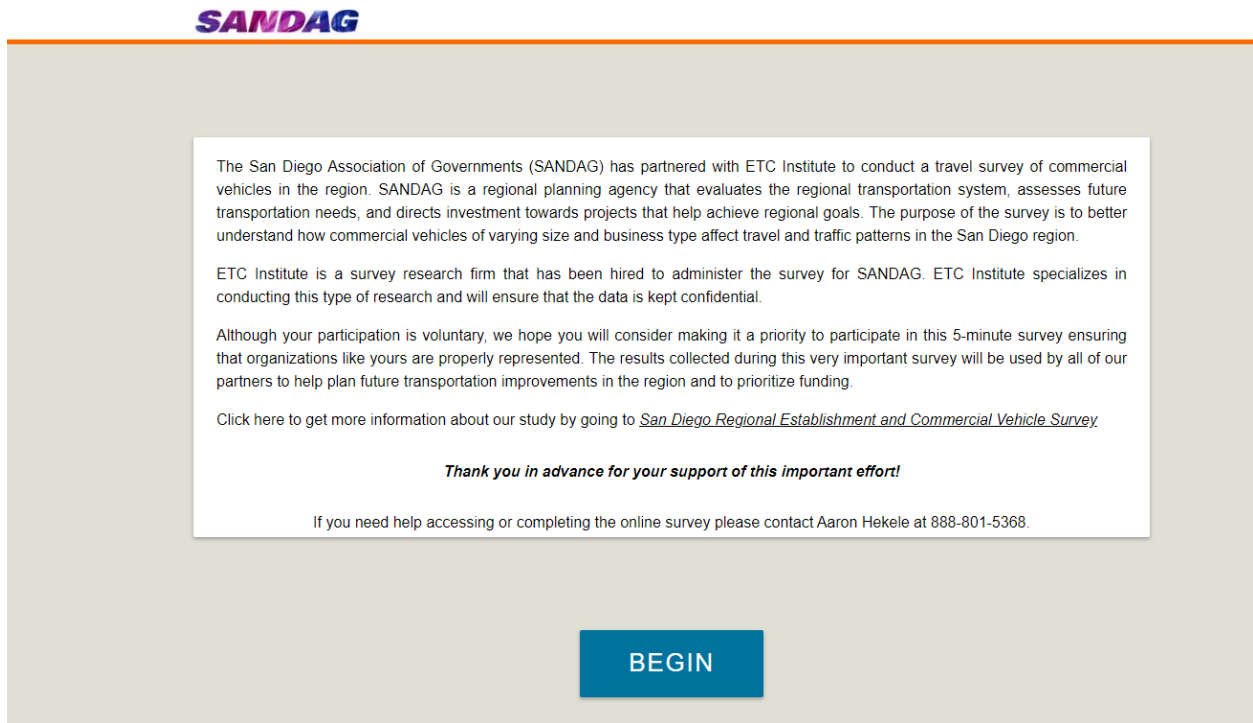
SANDAG

The San Diego Association of Governments (SANDAG) has partnered with ETC Institute to conduct a travel survey of commercial vehicles in the region. SANDAG is a regional planning agency that evaluates the regional transportation system, assesses future transportation needs, and directs investment towards projects that help achieve regional goals. The purpose of the survey is to better understand how commercial vehicles of varying size and business type affect travel and traffic patterns in the San Diego region.

ETC Institute is a survey research firm that has been hired to administer the survey for SANDAG. ETC Institute specializes in conducting this type of research and will ensure that the data is kept confidential.

Although your participation is voluntary, we hope you will consider making it a priority to participate in this 5-minute survey ensuring that organizations like yours are properly represented. The results collected during this very important survey will be used by all of our partners to help plan future transportation improvements in the region and to prioritize funding.

Click here to get more information about our study by going to San Diego Regional Establishment and Commercial Vehicle Survey

Thank you in advance for your support of this important effort!

If you need help accessing or completing the online survey please contact Aaron Hekele at 888-801-5368.

BEGIN